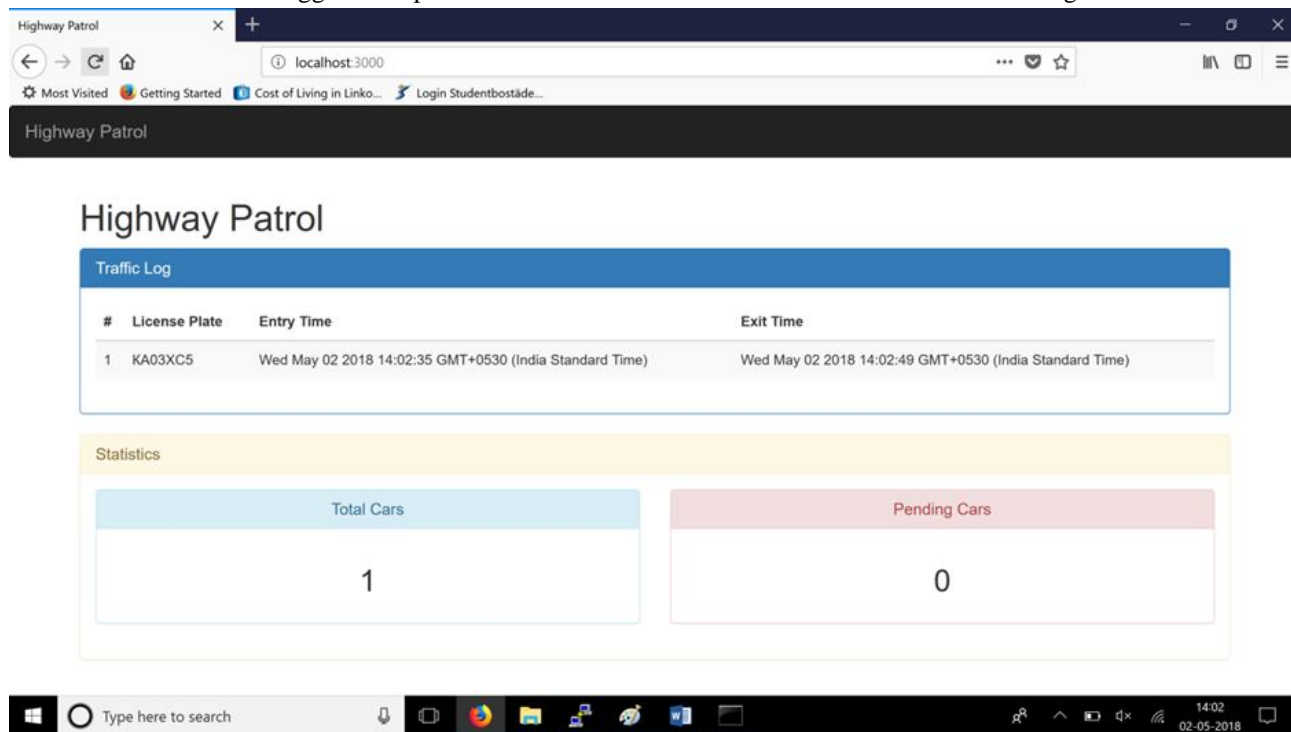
Highway Patrol

localhost:3000

Most Visited Getting Started Cost of Living in Linko... Login Studentbostäde...

Highway Patrol

Highway Patrol

Traffic Log

| # | License Plate | Entry Time | Exit Time |
|---|---|---|---|
| 1 | KA03XC5 | Wed May 02 2018 14:02:35 GMT+0530 (India Standard Time) | Wed May 02 2018 14:02:49 GMT+0530 (India Standard Time) |

Statistics

Total Cars

1

Pending Cars

0

Type here to search

14:02
02-05-2018